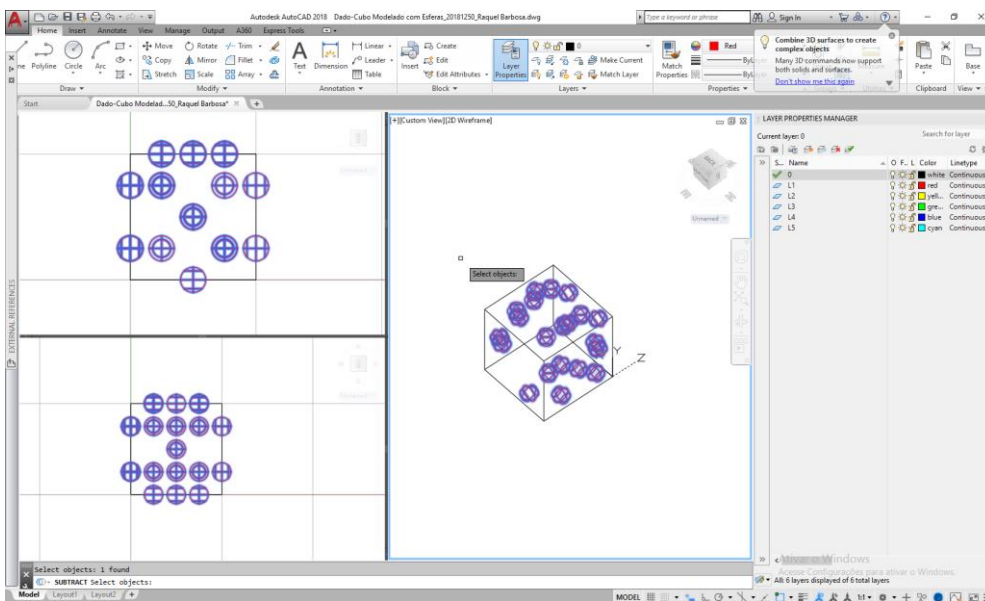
Autodesk AutoCAD 2018 Dado-Cubo Modelado com Esferas_20181250_Raquel Barbosa.dwg

Type a keyword or phrase

Sign In

Home Insert Annotate View Manage Output A360 Express Tools

Line Polyline Circle Arc

Draw

Move Rotate Trim Copy Mirror Fillet Stretch Scale Array

Modify

Text Dimension Linear Leader Table

Annotation

Insert Create Edit Edit Attributes

Block

Layer Properties

Make Current Match Layer

Layers

Match Properties

Red ByLayer ByLayer

Properties

Combine 3D surfaces to create complex objects

Many 3D commands now support both solids and surfaces.

Don't show me this again

Paste

Clipboard View

Base

Start Dado-Cubo Modelad...50_Raquel Barbosa*

EXTERNAL REFERENCES

Unnamed

Unnamed

[+][Custom View][2D Wireframe]

Select objects:

Y Z

Unnamed

LAYER PROPERTIES MANAGER

Current layer: 0

Search for layer

| S... | Name | O | F.. | L | Color | Linetype |
|---|---|---|---|---|---|---|
| ✓ | 0 | | | | white | Continuous |
| | L1 | | | | red | Continuous |
| | L2 | | | | yell... | Continuous |
| | L3 | | | | gre... | Continuous |
| | L4 | | | | blue | Continuous |
| | L5 | | | | cyan | Continuous |

Ativar o Windows

Acesse Configurações para ativar o Windows.

All: 6 layers displayed of 6 total layers

Select objects: 1 found

SUBTRACT Select objects:

Model Layout1 Layout2

MODEL 1:1